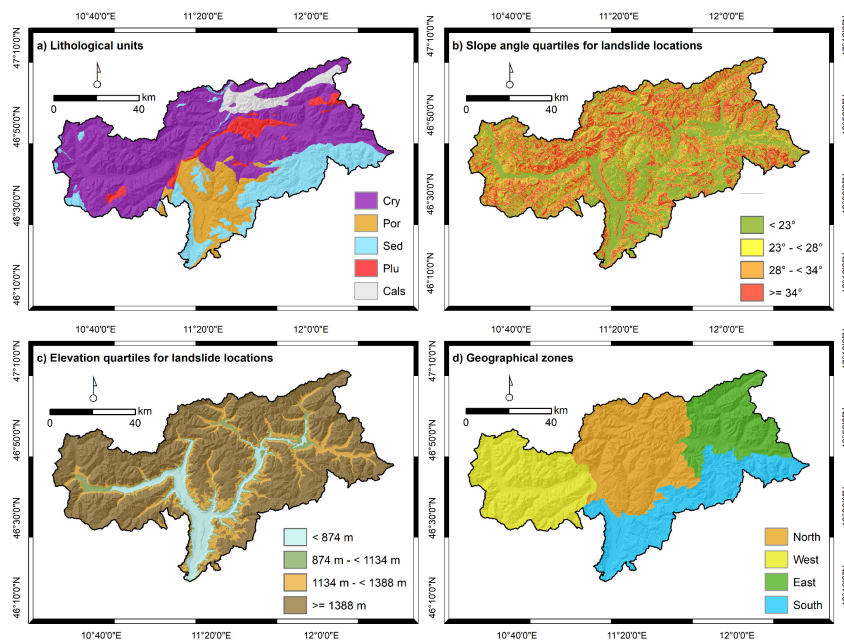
10°40'0"E 11°20'0"E 12°0'0"E

47°10'0"N 46°50'0"N 46°30'0"N 46°10'0"N

a) Lithological units

0 40 km

Cry
Por
Sed
Plu
Cals

10°40'0"E 11°20'0"E 12°0'0"E

47°10'0"N 46°50'0"N 46°30'0"N 46°10'0"N

b) Slope angle quartiles for landslide locations

0 40 km

< 23°
23° - < 28°
28° - < 34°
>= 34°

10°40'0"E 11°20'0"E 12°0'0"E

47°10'0"N 46°50'0"N 46°30'0"N 46°10'0"N

c) Elevation quartiles for landslide locations

0 40 km

< 874 m
874 m - < 1134 m
1134 m - < 1388 m
>= 1388 m

10°40'0"E 11°20'0"E 12°0'0"E

10°40'0"E 11°20'0"E 12°0'0"E

47°10'0"N 46°50'0"N 46°30'0"N 46°10'0"N

d) Geographical zones

0 40 km

North
West
East
South

10°40'0"E 11°20'0"E 12°0'0"E